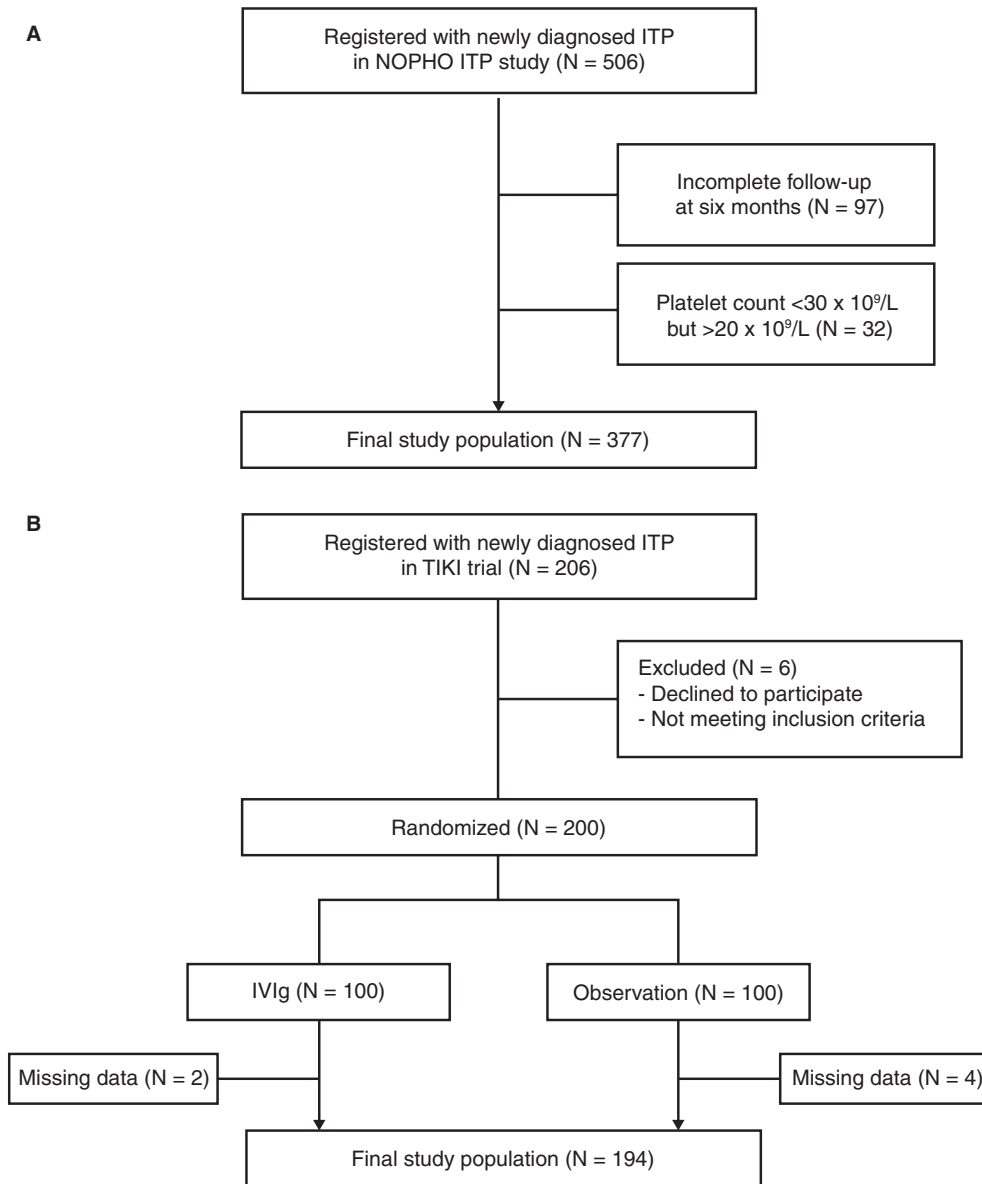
A

Registered with newly diagnosed ITP in NOPHO ITP study (N = 506)

Incomplete follow-up at six months (N = 97)

Platelet count <30 x $10^9$/L but >20 x $10^9$/L (N = 32)

Final study population (N = 377)

B

Registered with newly diagnosed ITP in TIKI trial (N = 206)

Excluded (N = 6)
- Declined to participate
- Not meeting inclusion criteria

Randomized (N = 200)

IVIg (N = 100)

Observation (N = 100)

Missing data (N = 2)

Missing data (N = 4)

Final study population (N = 194)